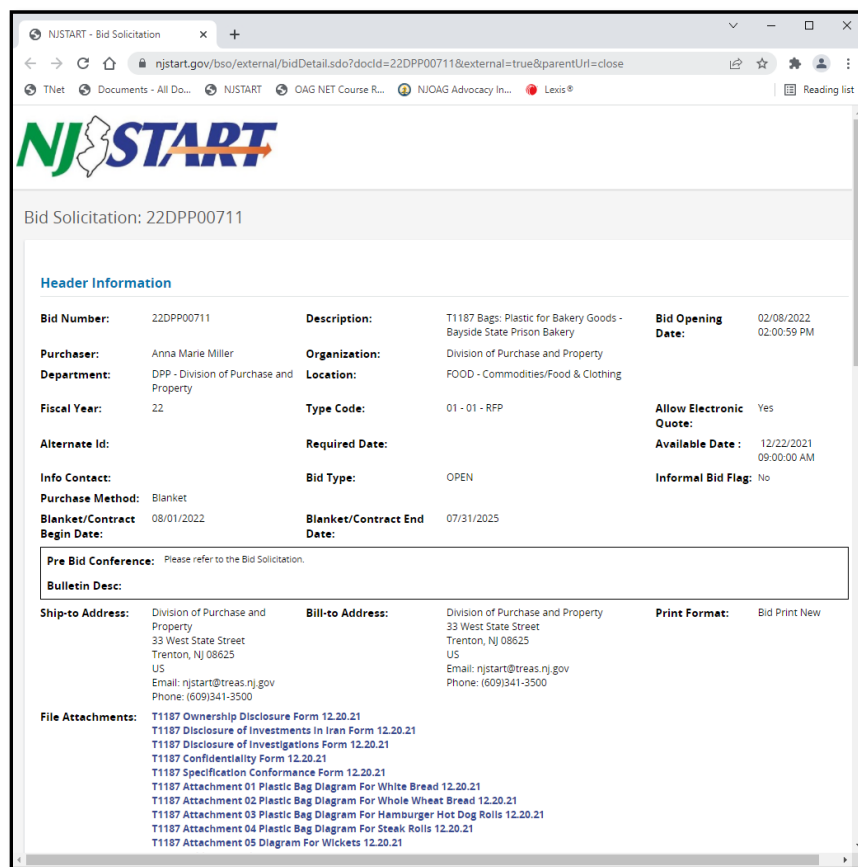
NJSTART - Bid Solicitation

njstart.gov/bso/external/bidDetail.sdo?docId=22DPP00711&external=true&parentUrl=close

TNet Documents - All Do... NJSTART OAG NET Course R... NJOAG Advocacy In... Lexis® Reading list

NJSTART

Bid Solicitation: 22DPP00711

Header Information

| | | | | | |
|---|---|---|---|---|---|
| Bid Number: | 22DPP00711 | Description: | T1187 Bags: Plastic for Bakery Goods - Bayside State Prison Bakery | Bid Opening Date: | 02/08/2022 02:00:59 PM |
| Purchaser: | Anna Marie Miller | Organization: | Division of Purchase and Property | | |
| Department: | DPP - Division of Purchase and Property | Location: | FOOD - Commodities/Food & Clothing | | |
| Fiscal Year: | 22 | Type Code: | 01 - 01 - RFP | Allow Electronic Quote: | Yes |
| Alternate Id: | | Required Date: | | Available Date : | 12/22/2021 09:00:00 AM |
| Info Contact: | | Bid Type: | OPEN | Informal Bid Flag: | No |
| Purchase Method: | Blanket | | | | |
| Blanket/Contract Begin Date: | 08/01/2022 | Blanket/Contract End Date: | 07/31/2025 | | |

Pre Bid Conference: Please refer to the Bid Solicitation.

Bulletin Desc:

Ship-to Address: Division of Purchase and Property
33 West State Street
Trenton, NJ 08625
US
Email: njstart@treas.nj.gov
Phone: (609)341-3500

Bill-to Address: Division of Purchase and Property
33 West State Street
Trenton, NJ 08625
US
Email: njstart@treas.nj.gov
Phone: (609)341-3500

Print Format: Bid Print New

File Attachments: T1187 Ownership Disclosure Form 12.20.21
T1187 Disclosure of Investments in Iran Form 12.20.21
T1187 Disclosure of Investigations Form 12.20.21
T1187 Confidentiality Form 12.20.21
T1187 Specification Conformance Form 12.20.21
T1187 Attachment 01 Plastic Bag Diagram For White Bread 12.20.21
T1187 Attachment 02 Plastic Bag Diagram For Whole Wheat Bread 12.20.21
T1187 Attachment 03 Plastic Bag Diagram For Hamburger Hot Dog Rolls 12.20.21
T1187 Attachment 04 Plastic Bag Diagram For Steak Rolls 12.20.21
T1187 Attachment 05 Diagram For Wickets 12.20.21